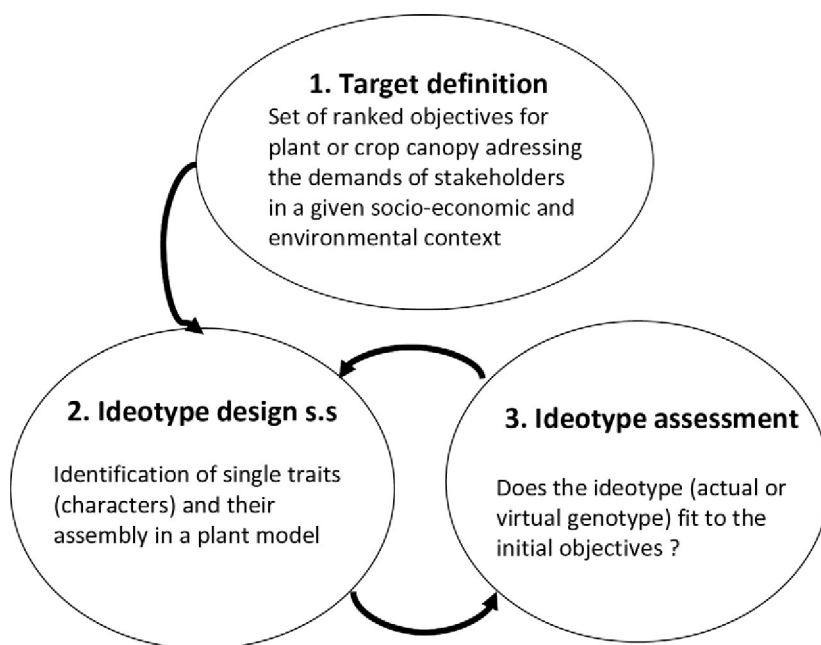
1. Target definition
Set of ranked objectives for plant or crop canopy adressing the demands of stakeholders in a given socio-economic and environmental context

2. Ideotype design s.s
Identification of single traits (characters) and their assembly in a plant model

3. Ideotype assessment
Does the ideotype (actual or virtual genotype) fit to the initial objectives ?